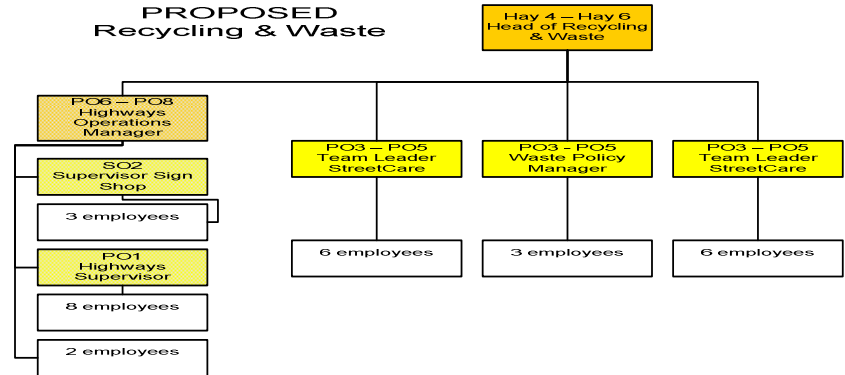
PROPOSED
Recycling & Waste

Hay 4 – Hay 6
Head of Recycling & Waste

PO6 – PO8
Highways Operations Manager

SO2
Supervisor Sign Shop

3 employees

PO1
Highways Supervisor

8 employees

2 employees

PO3 – PO5
Team Leader StreetCare

6 employees

PO3 - PO5
Waste Policy Manager

3 employees

PO3 – PO5
Team Leader StreetCare

6 employees